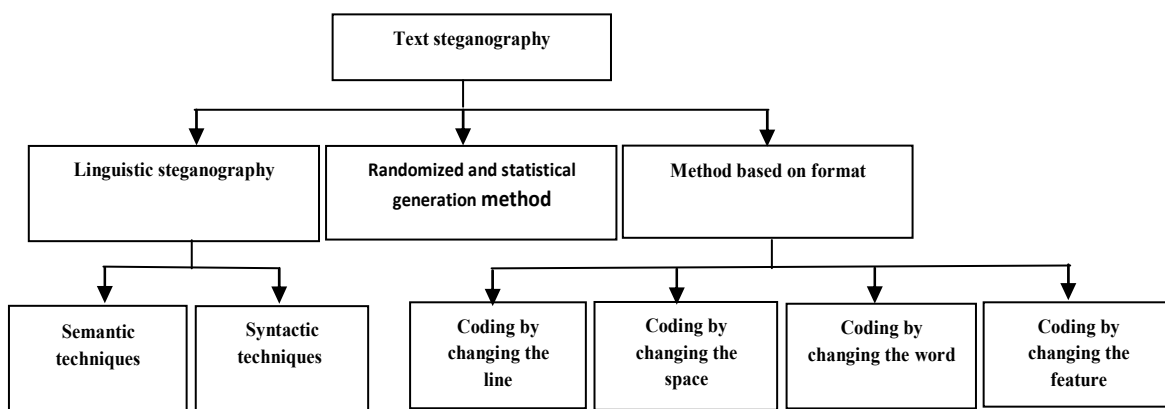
Text steganography

Linguistic steganography

Randomized and statistical generation method

Method based on format

Semantic techniques

Syntactic techniques

Coding by changing the line

Coding by changing the space

Coding by changing the word

Coding by changing the feature